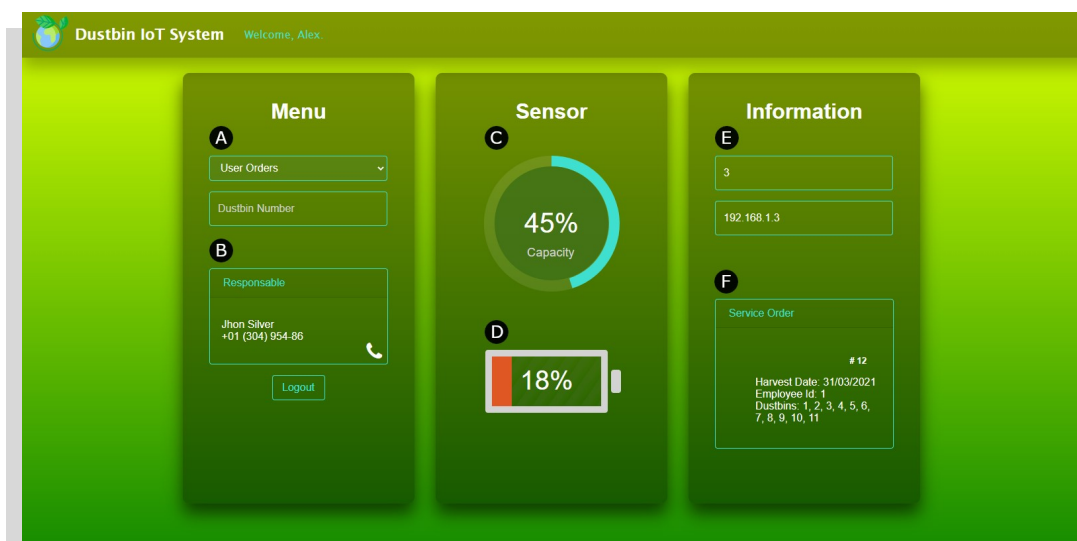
Dustbin IoT System Welcome, Alex.

Menu

A

User Orders

Dustbin Number

B

Responsable

Jhon Silver
+01 (304) 954-86

Logout

Sensor

C

45%
Capacity

D

18%

Information

E

3

192.168.1.3

F

Service Order

# 12

Harvest Date: 31/03/2021
Employee Id: 1
Dustbins: 1, 2, 3, 4, 5, 6, 7, 8, 9, 10, 11